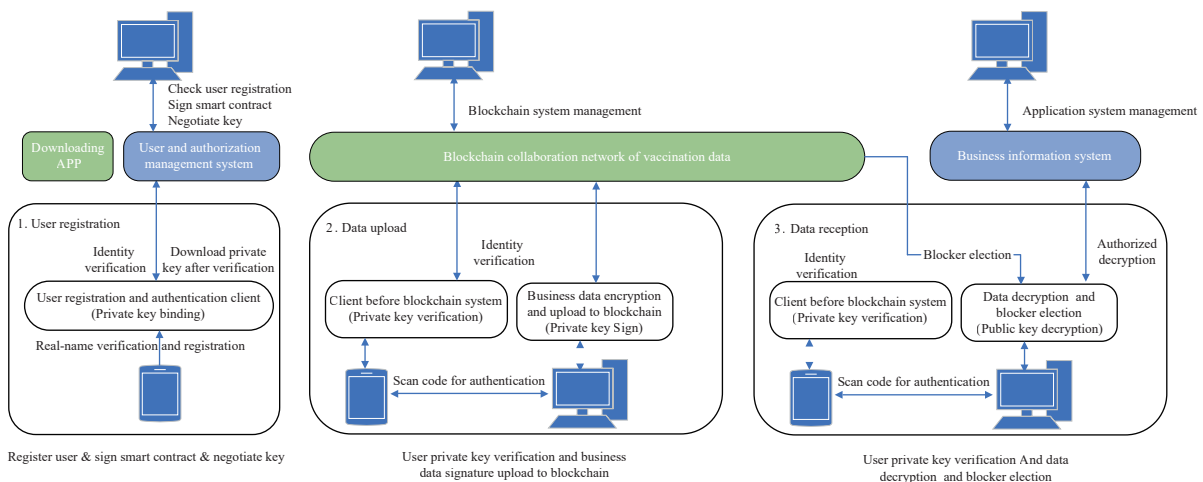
Check user registration
Sign smart contract
Negotiate key

Blockchain system management

Application system management

Downloading APP

User and authorization management system

Blockchain collaboration network of vaccination data

Business information system

1. User registration

Identity verification

Download private key after verification

User registration and authentication client (Private key binding)

Real-name verification and registration

2. Data upload

Identity verification

Client before blockchain system (Private key verification)

Business data encryption and upload to blockchain (Private key Sign)

Scan code for authentication

3. Data reception

Blocker election

Authorized decryption

Identity verification

Client before blockchain system (Private key verification)

Data decryption and blocker election (Public key decryption)

Scan code for authentication

Register user & sign smart contract & negotiate key

User private key verification and business data signature upload to blockchain

User private key verification And data decryption and blocker election